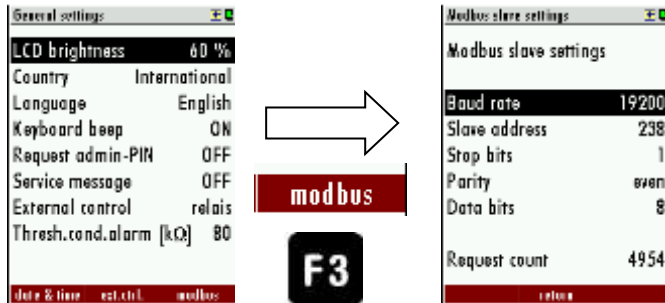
General settings

LCD brightness 60 %
Country International
Language English
Keyboard beep ON
Request admin-PIN OFF
Service message OFF
External control relais
Thresh.cond.alarm [kΩ] 80

date & time ext.ctrl. modbus

modbus

F3

Modbus slave settings

Modbus slave settings

Baud rate 19200
Slave address 238
Stop bits 1
Parity even
Data bits 8

Request count 4954

return